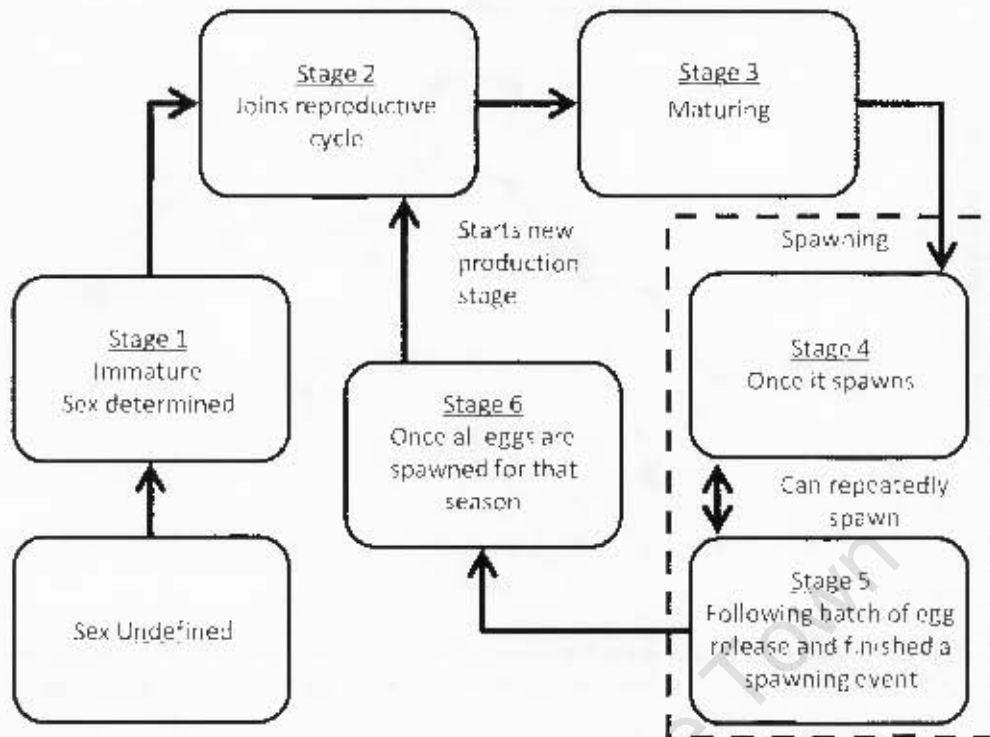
Stage 2
Joins reproductive cycle

Stage 3
Maturing

Starts new production stage

Spawning

Stage 4
Once it spawns

Stage 1
Immature
Sex determined

Stage 6
Once al eggs are spawned for that season

Can repeatedly spawn

Stage 5
Following batch of egg release and finished a spawning event

Sex Undefined

Town